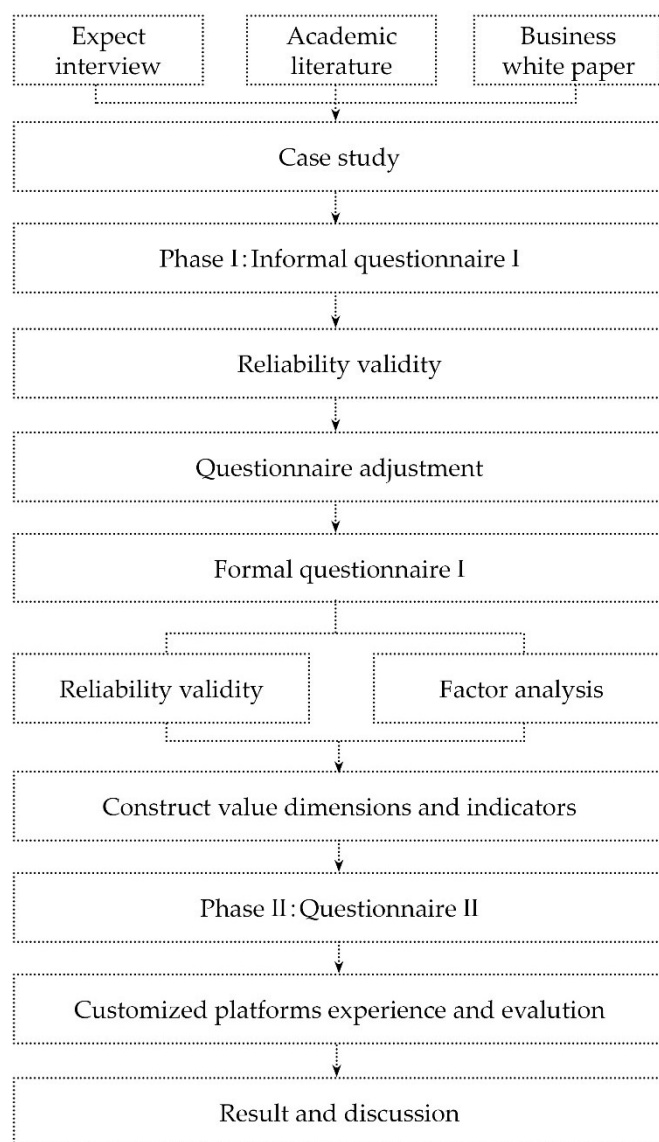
Expect interview

Academic literature

Business white paper

Case study

Phase I: Informal questionnaire I

Reliability validity

Questionnaire adjustment

Formal questionnaire I

Reliability validity

Factor analysis

Construct value dimensions and indicators

Phase II: Questionnaire II

Customized platforms experience and evalution

Result and discussion